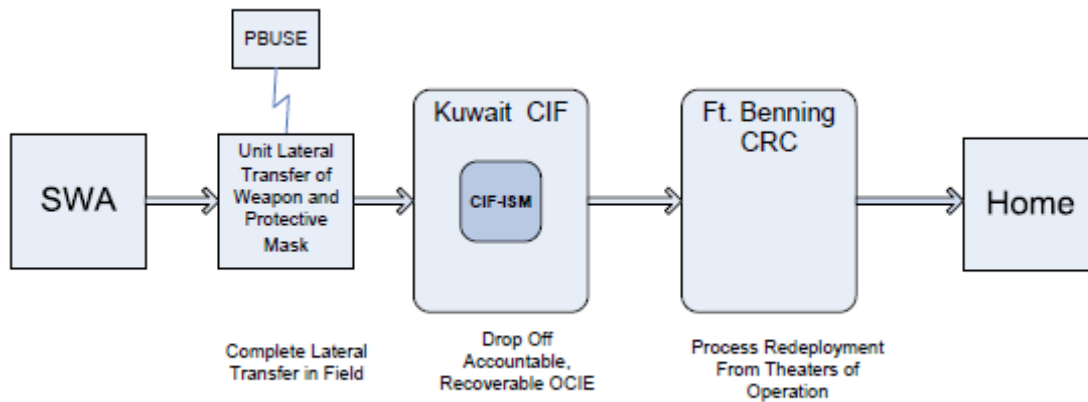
PBUSE

SWA

Unit Lateral Transfer of Weapon and Protective Mask

Kuwait CIF

CIF-ISM

Ft. Benning CRC

Home

Complete Lateral Transfer in Field

Drop Off Accountable, Recoverable OCIE

Process Redeployment From Theaters of Operation